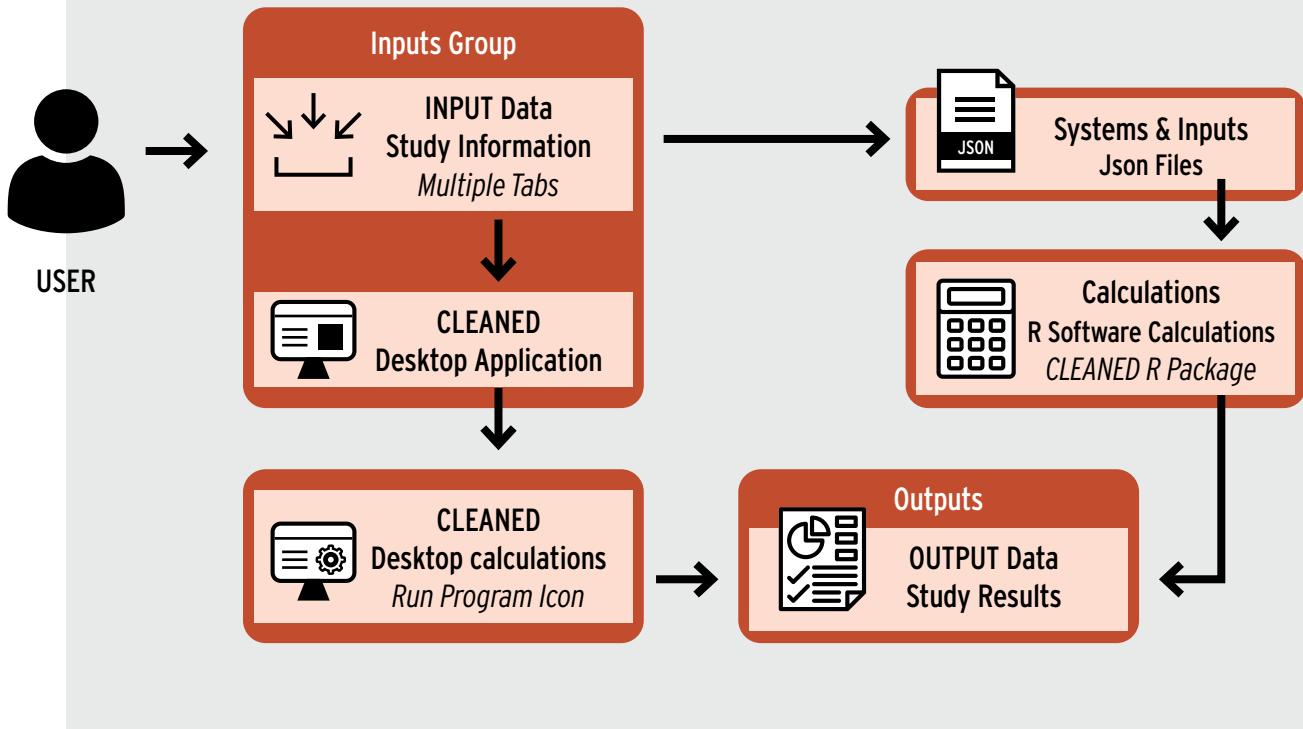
USER

Inputs Group

INPUT Data
Study Information
*Multiple Tabs*

CLEANED
Desktop Application

JSON

Systems & Inputs
Json Files

Calculations
R Software Calculations
*CLEANED R Package*

CLEANED
Desktop calculations
*Run Program Icon*

Outputs

OUTPUT Data
Study Results